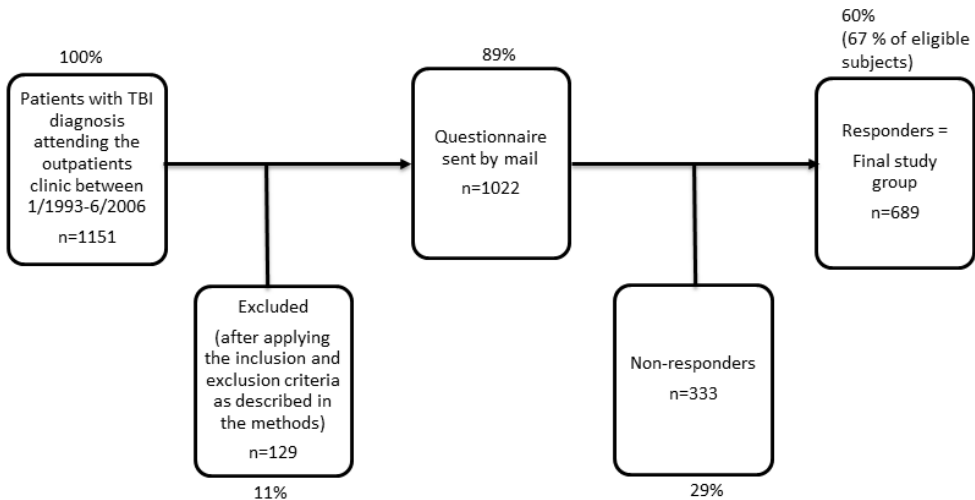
100%

Patients with TBI diagnosis attending the outpatients clinic between 1/1993-6/2006

n=1151

Excluded

(after applying the inclusion and exclusion criteria as described in the methods)

n=129

11%

89%

Questionnaire sent by mail

n=1022

Non-responders

n=333

29%

60%
(67 % of eligible subjects)

Responders =

Final study group

n=689